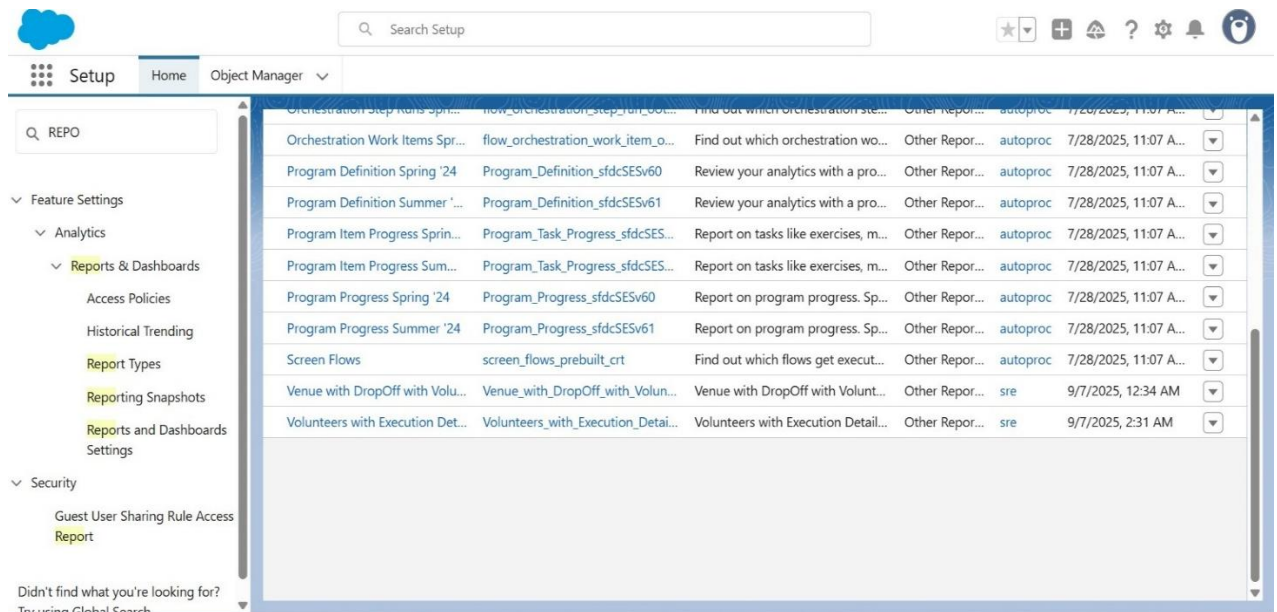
Search Setup

Setup Home Object Manager

REPO

Feature Settings
Analytics
Reports & Dashboards
Access Policies
Historical Trending
Report Types
Reporting Snapshots
Reports and Dashboards Settings
Security
Guest User Sharing Rule Access Report

Didn't find what you're looking for?
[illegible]

| | | | | | | |
|---|---|---|---|---|---|---|
| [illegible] | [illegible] | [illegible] | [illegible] | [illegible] | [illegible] | |
| Orchestration Work Items Spr... | flow_orchestration_work_item_o... | Find out which orchestration wo... | Other Repor... | autoproc | 7/28/2025, 11:07 A... | |
| Program Definition Spring '24 | Program_Definition_sfdcSESv60 | Review your analytics with a pro... | Other Repor... | autoproc | 7/28/2025, 11:07 A... | |
| Program Definition Summer '... | Program_Definition_sfdcSESv61 | Review your analytics with a pro... | Other Repor... | autoproc | 7/28/2025, 11:07 A... | |
| Program Item Progress Sprin... | Program_Task_Progress_sfdcSES... | Report on tasks like exercises, m... | Other Repor... | autoproc | 7/28/2025, 11:07 A... | |
| Program Item Progress Sum... | Program_Task_Progress_sfdcSES... | Report on tasks like exercises, m... | Other Repor... | autoproc | 7/28/2025, 11:07 A... | |
| Program Progress Spring '24 | Program_Progress_sfdcSESv60 | Report on program progress. Sp... | Other Repor... | autoproc | 7/28/2025, 11:07 A... | |
| Program Progress Summer '24 | Program_Progress_sfdcSESv61 | Report on program progress. Sp... | Other Repor... | autoproc | 7/28/2025, 11:07 A... | |
| Screen Flows | screen_flows_prebuilt_crt | Find out which flows get execut... | Other Repor... | autoproc | 7/28/2025, 11:07 A... | |
| Venue with DropOff with Volu... | Venue_with_DropOff_with_Volun... | Venue with DropOff with Volunt... | Other Repor... | sre | 9/7/2025, 12:34 AM | |
| Volunteers with Execution Det... | Volunteers_with_Execution_Detai... | Volunteers with Execution Detail... | Other Repor... | sre | 9/7/2025, 2:31 AM | |